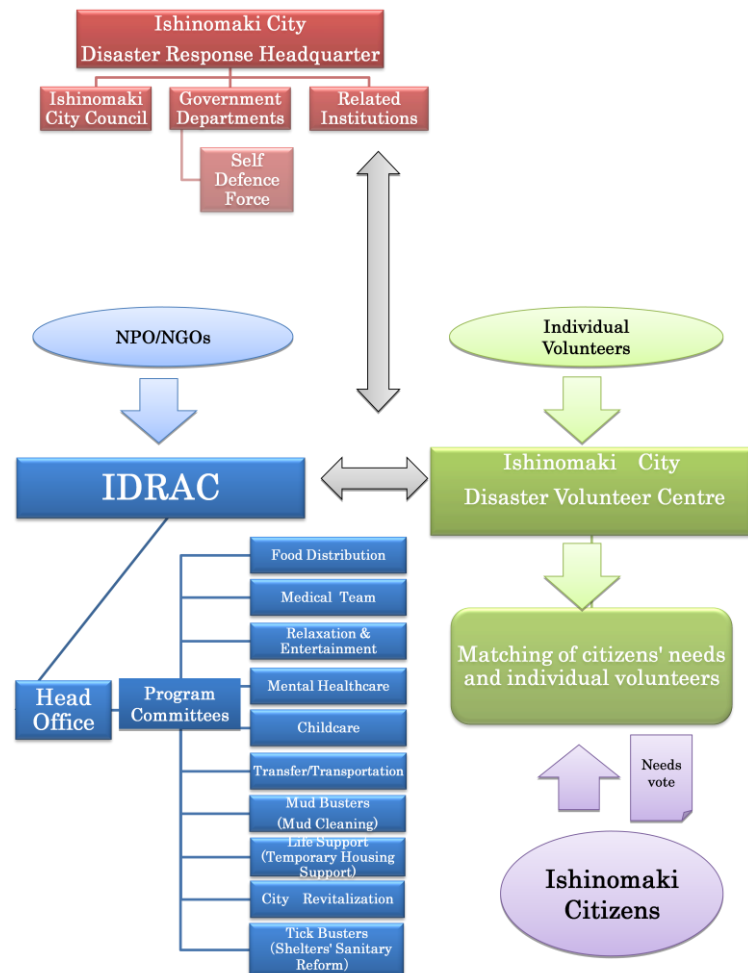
Ishinomaki City
Disaster Response Headquarter

Ishinomaki City Council

Government Departments

Related Institutions

Self Defence Force

NPO/NGOs

Individual Volunteers

IDRAC

Ishinomaki City
Disaster Volunteer Centre

Food Distribution

Medical Team

Relaxation & Entertainment

Matching of citizens' needs and individual volunteers

Head Office

Program Committees

Mental Healthcare

Childcare

Transfer/Transportation

Needs vote

Mud Busters (Mud Cleaning)

Life Support (Temporary Housing Support)

City Revitalization

Ishinomaki Citizens

Tick Busters (Shelters' Sanitary Reform)